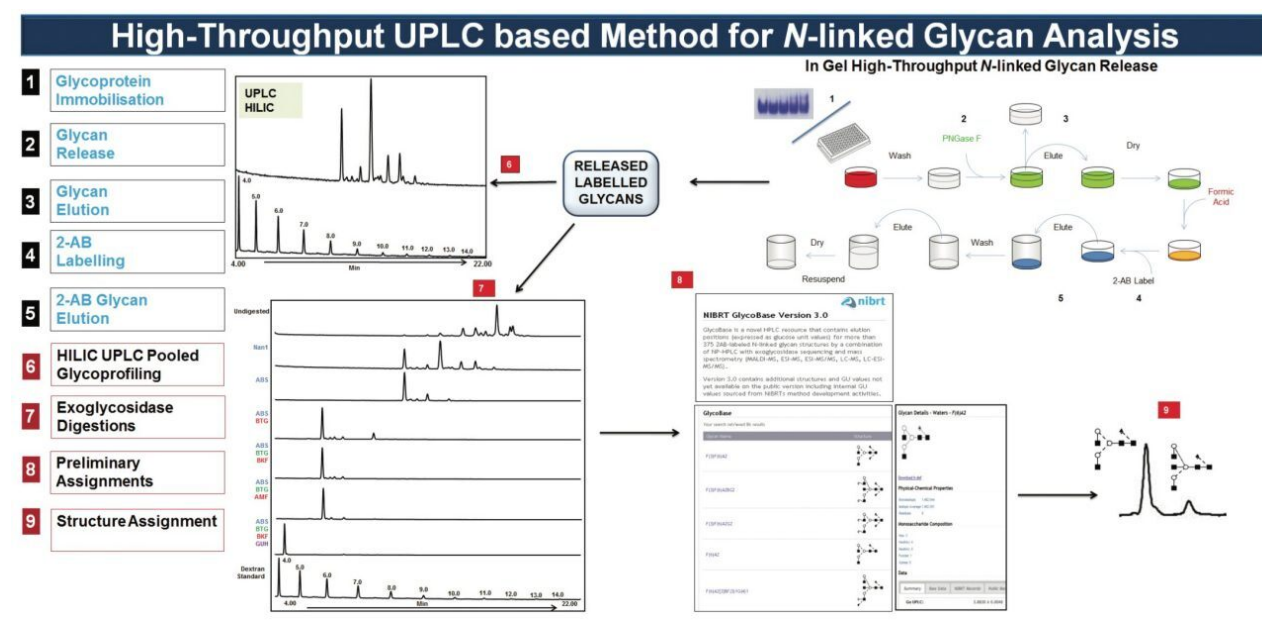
High-Throughput UPLC based Method for *N*-linked Glycan Analysis

1 Glycoprotein Immobilisation

2 Glycan Release

3 Glycan Elution

4 2-AB Labelling

5 2-AB Glycan Elution

6 HILIC UPLC Pooled Glycoprofiling

7 Exoglycosidase Digestions

8 Preliminary Assignments

9 Structure Assignment

UPLC HILIC

4.0 5.0 6.0 7.0 8.0 9.0 10.0 11.0 12.0 13.0 14.0

4.00 Min 22.00

6

RELEASED LABELLED GLYCANS

In Gel High-Throughput *N*-linked Glycan Release

1 2 3

Wash PNGase F Elute Dry

Formic Acid

Dry Elute Wash Elute

Resuspend 2-AB Label

5 4

7

Undigested

Nan1

ABS

ABS BTG

ABS BTG BKF

ABS BTG AMF

ABS BTG BKF GUH

Dextran Standard

4.0 5.0 6.0 7.0 8.0 9.0 10.0 11.0 12.0 13.0 14.0

4.00 Min 22.00

8

nibrt

NIBRT GlycoBase Version 3.0

GlycoBase is a novel HPLC resource that contains elution positions (expressed as glucose unit values) for more than 375 2AB-labeled N-linked glycan structures by a combination of NP-HPLC with exoglycosidase sequencing and mass spectrometry (MALDI-MS, ESI-MS, ESI-MS/MS, LC-MS, LC-ESI-MS/MS).

Version 3.0 contains additional structures and GU values not yet available on the public version including internal GU values (sourced from NIBRT's method development activities.

GlycoBase

F(6)A2

F(6)A2BG2

F(6)A2G2

F(6)A2

F(6)A2[3]BG(4)1

Glycan Details - Waters - F(6)A2

Physical-Chemical Properties

Monosaccharide Composition

Data

Summary

9